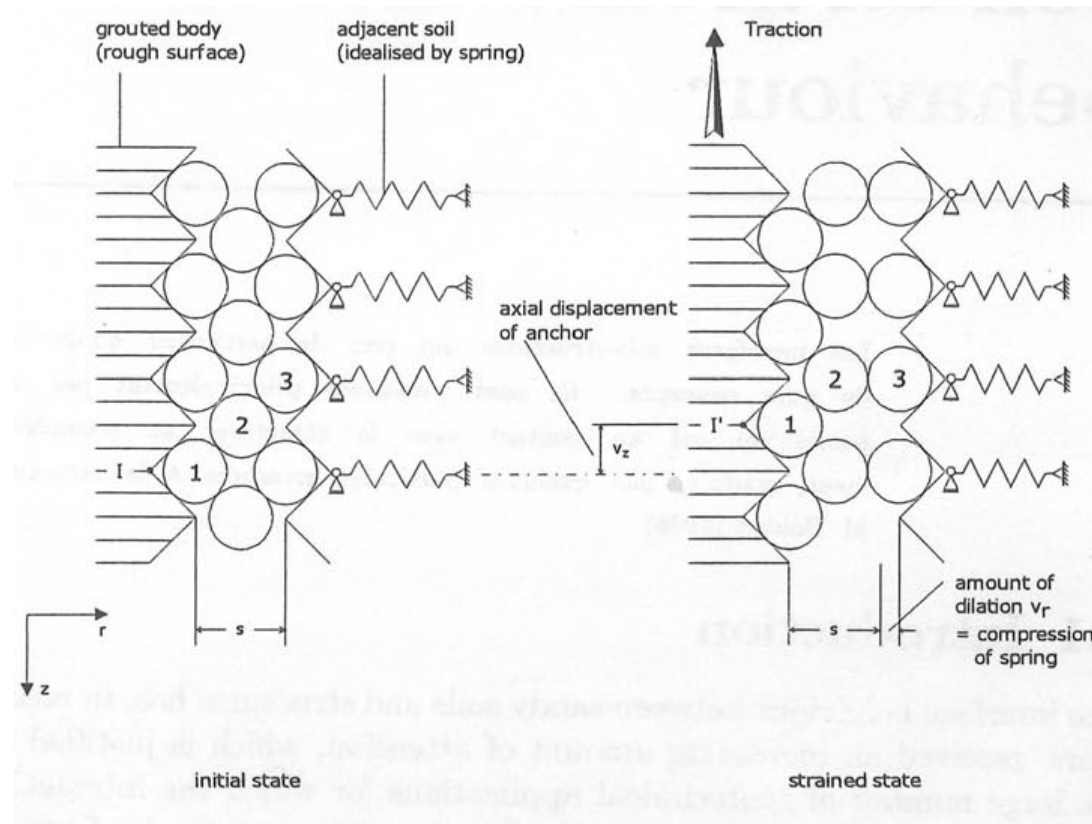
grouted body
(rough surface)

adjacent soil
(idealised by spring)

Traction

axial displacement
of anchor

$v_z$

I

1

2

3

I'

1

2

3

amount of
dilation $v_r$
= compression
of spring

s

s

r

z

initial state

strained state